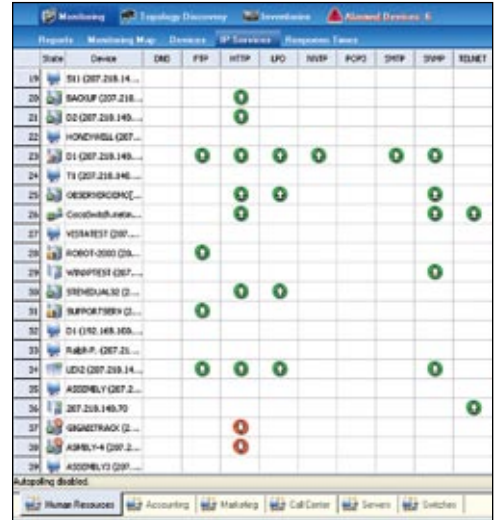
Monitoring | Topology Discovery | Inventories | Alarmed Devices: 6

Reports | Monitoring Map | Devices | IP Services | Response Times

| | State | Device | DNS | FTP | HTTP | LPD | NNTP | POP3 | SMTP | SNMP | TELNET |
|---|---|---|---|---|---|---|---|---|---|---|---|
| 19 | | SS1 (207.218.14... | | | | | | | | | |
| 20 | | BACKUP (207.218... | | | | | | | | | |
| 21 | | D2 (207.218.149.... | | | | | | | | | |
| 22 | | HONEYWELL (207.... | | | | | | | | | |
| 23 | | D1 (207.218.149.... | | | | | | | | | |
| 24 | | T1 (207.218.148.... | | | | | | | | | |
| 25 | | OBSERVERDEMO[... | | | | | | | | | |
| 26 | | CiscoSwitch.meta... | | | | | | | | | |
| 27 | | VISTATEST (207.... | | | | | | | | | |
| 28 | | ROBOT-2000 (20... | | | | | | | | | |
| 29 | | WINXPTEST (207.... | | | | | | | | | |
| 30 | | SYENDUAL32 (2... | | | | | | | | | |
| 31 | | SUPPORTSERV (2... | | | | | | | | | |
| 32 | | D1 (192.168.100.... | | | | | | | | | |
| 33 | | RalphP. (207.21... | | | | | | | | | |
| 34 | | UDX2 (207.218.14... | | | | | | | | | |
| 35 | | ASSEMBLY (207.2... | | | | | | | | | |
| 36 | | 207.218.149.70 | | | | | | | | | |
| 37 | | GIGABITRACK (2... | | | | | | | | | |
| 38 | | ASMBLY-4 (207.2... | | | | | | | | | |
| 39 | | ASSEMBLY3 (207.... | | | | | | | | | |

Autopolling disabled.

Human Resources | Accounting | Marketing | Call Center | Servers | Switches